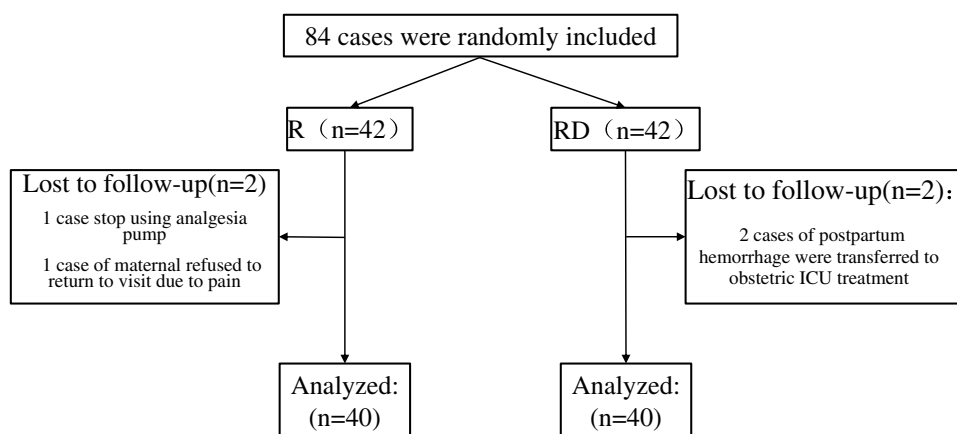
84 cases were randomly included

R（n=42）

RD（n=42）

Lost to follow-up(n=2)

1 case stop using analgesia pump

1 case of maternal refused to return to visit due to pain

Lost to follow-up(n=2)：

2 cases of postpartum hemorrhage were transferred to obstetric ICU treatment

Analyzed:
(n=40)

Analyzed:
(n=40)